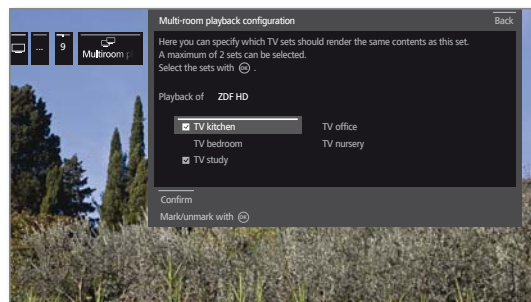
... 9 Multiroom p

Multi-room playback configuration

Back

Here you can specify which TV sets should render the same contents as this set. A maximum of 2 sets can be selected. Select the sets with OK .

Playback of ZDF HD

TV kitchen
TV bedroom
TV study

TV office
TV nursery

Confirm

Mark/unmark with OK